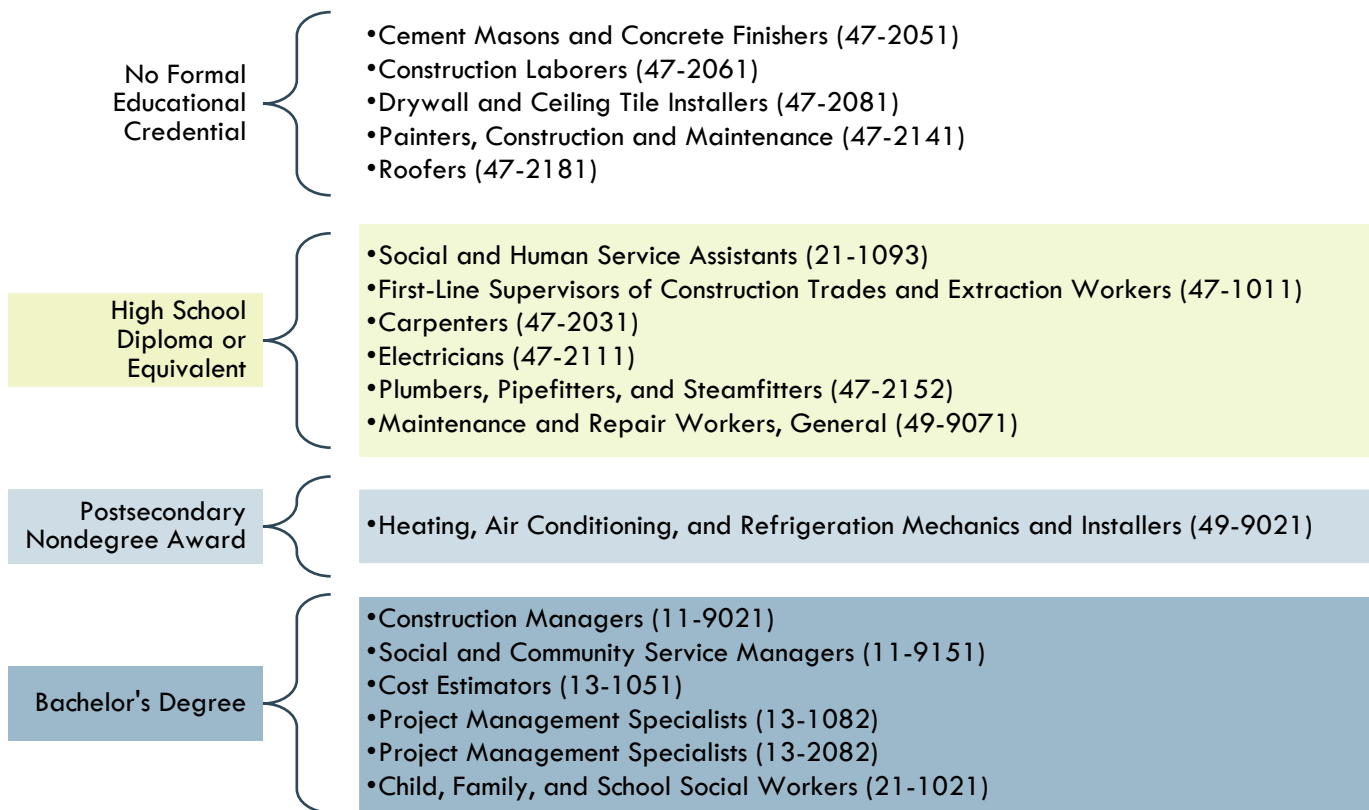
No Formal Educational Credential

•Cement Masons and Concrete Finishers (47-2051)
•Construction Laborers (47-2061)
•Drywall and Ceiling Tile Installers (47-2081)
•Painters, Construction and Maintenance (47-2141)
•Roofers (47-2181)

High School Diploma or Equivalent

•Social and Human Service Assistants (21-1093)
•First-Line Supervisors of Construction Trades and Extraction Workers (47-1011)
•Carpenters (47-2031)
•Electricians (47-2111)
•Plumbers, Pipefitters, and Steamfitters (47-2152)
•Maintenance and Repair Workers, General (49-9071)

Postsecondary Nondegree Award

•Heating, Air Conditioning, and Refrigeration Mechanics and Installers (49-9021)

Bachelor's Degree

•Construction Managers (11-9021)
•Social and Community Service Managers (11-9151)
•Cost Estimators (13-1051)
•Project Management Specialists (13-1082)
•Project Management Specialists (13-2082)
•Child, Family, and School Social Workers (21-1021)